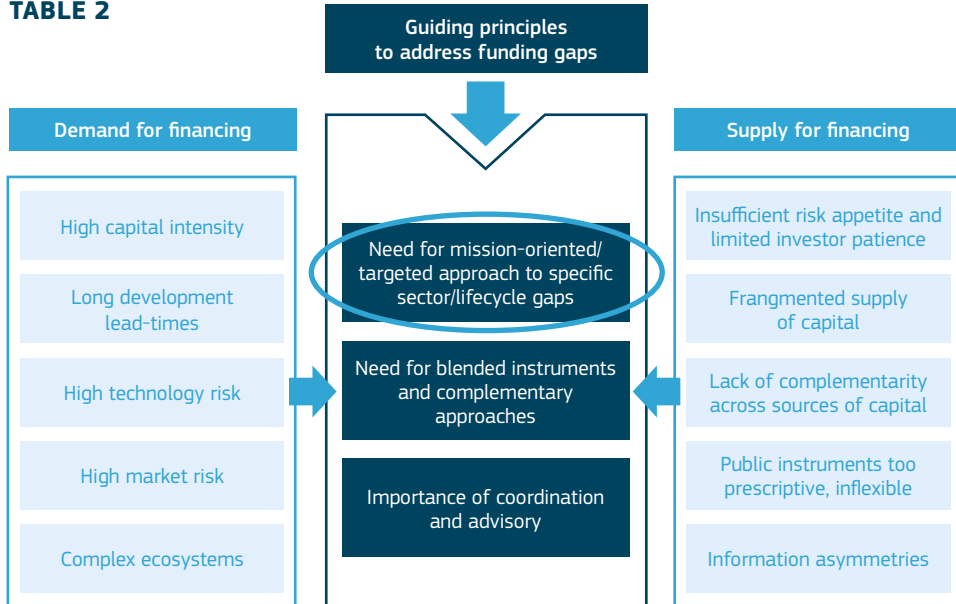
TABLE 2

Guiding principles to address funding gaps

Demand for financing

High capital intensity

Long development lead-times

High technology risk

High market risk

Complex ecosystems

Need for mission-oriented/ targeted approach to specific sector/lifecycle gaps

Need for blended instruments and complementary approaches

Importance of coordination and advisory

Supply for financing

Insufficient risk appetite and limited investor patience

Frangmented supply of capital

Lack of complementarity across sources of capital

Public instruments too prescriptive, inflexible

Information asymmetries